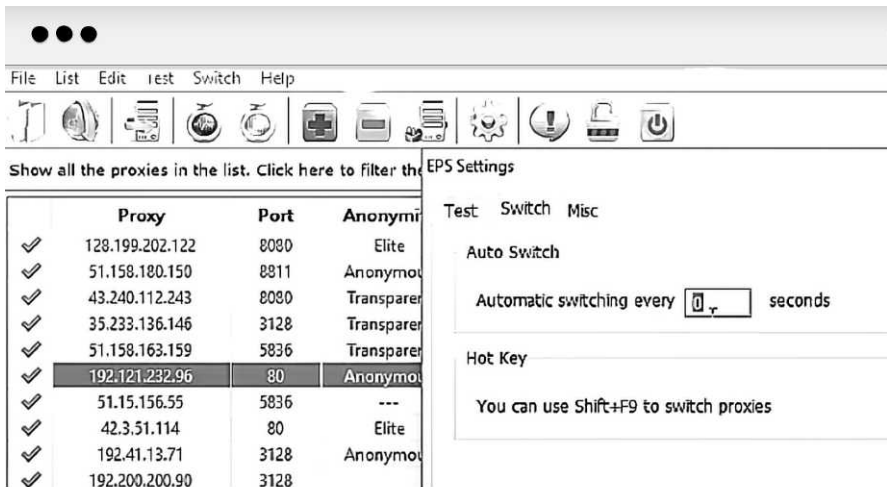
File List Edit Test Switch Help

Show all the proxies in the list. Click here to filter the

| | Proxy | Port | Anonymi |
|---|---|---|---|
| ✓ | 128.199.202.122 | 8080 | Elite |
| ✓ | 51.158.180.150 | 8811 | Anonymou |
| ✓ | 43.240.112.243 | 8080 | Transparer |
| ✓ | 35.233.136.146 | 3128 | Transparer |
| ✓ | 51.158.163.159 | 5836 | Transparer |
| ✓ | 192.121.232.96 | 80 | Anonymou |
| ✓ | 51.15.156.55 | 5836 | --- |
| ✓ | 42.3.51.114 | 80 | Elite |
| ✓ | 192.41.13.71 | 3128 | Anonymou |
| ✓ | 192.200.200.90 | 3128 | |

EPS Settings

Test Switch Misc

Auto Switch

Automatic switching every 0 seconds

Hot Key

You can use Shift+F9 to switch proxies